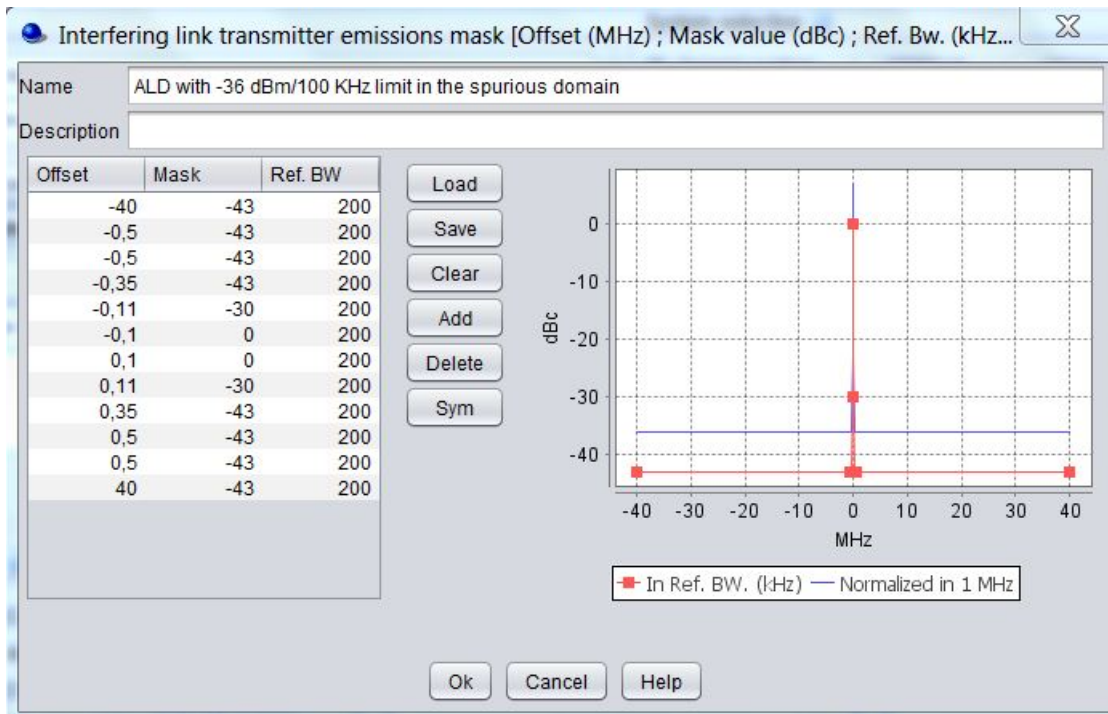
Interfering link transmitter emissions mask [Offset (MHz) ; Mask value (dBc) ; Ref. Bw. (kHz...

Name ALD with -36 dBm/100 KHz limit in the spurious domain

Description

| Offset | Mask | Ref. BW |
|---|---|---|
| -40 | -43 | 200 |
| -0,5 | -43 | 200 |
| -0,5 | -43 | 200 |
| -0,35 | -43 | 200 |
| -0,11 | -30 | 200 |
| -0,1 | 0 | 200 |
| 0,1 | 0 | 200 |
| 0,11 | -30 | 200 |
| 0,35 | -43 | 200 |
| 0,5 | -43 | 200 |
| 0,5 | -43 | 200 |
| 40 | -43 | 200 |

Load
Save
Clear
Add
Delete
Sym

0
-10
-20
-30
-40
dBc
-40 -30 -20 -10 0 10 20 30 40
MHz

In Ref. BW. (kHz) Normalized in 1 MHz

Ok Cancel Help